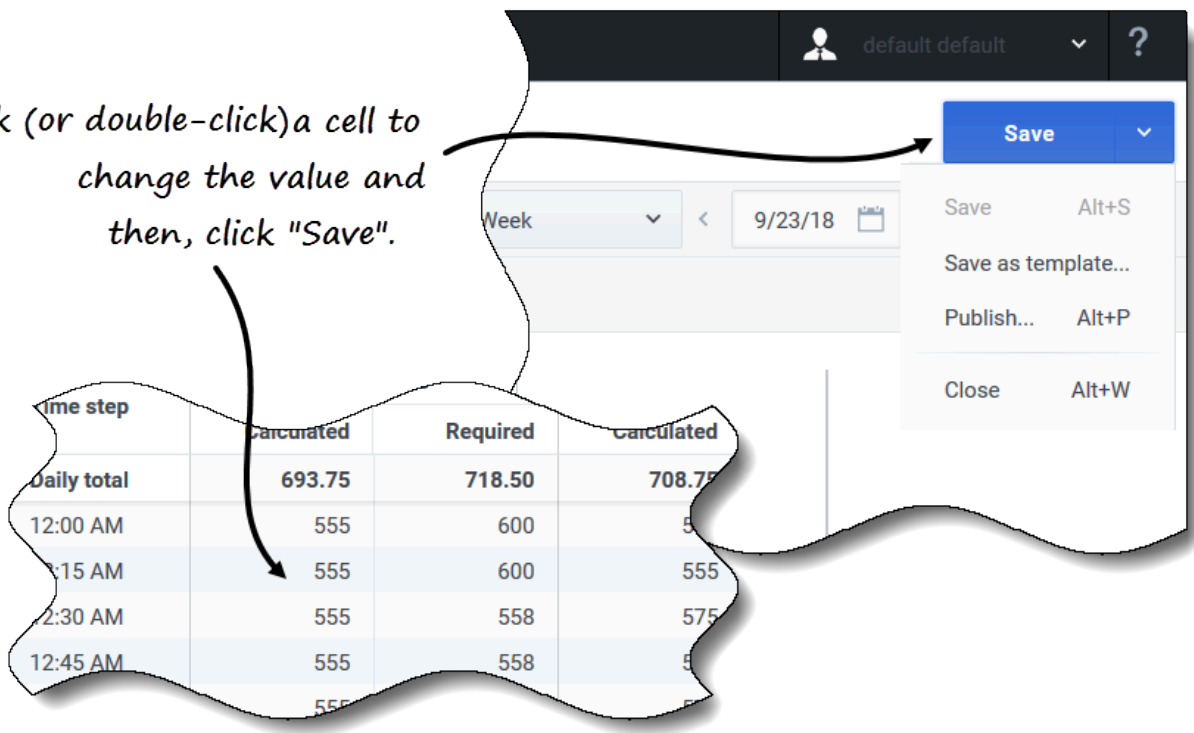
default default

?

k (or double-click)a cell to change the value and then, click "Save".

Save

Week

9/23/18

Save Alt+S

Save as template...

Publish... Alt+P

Close Alt+W

| ime step | Calculated | Required | Calculated |
|---|---|---|---|
| Daily total | 693.75 | 718.50 | 708.7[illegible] |
| 12:00 AM | 555 | 600 | 5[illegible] |
| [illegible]:15 AM | 555 | 600 | 555 |
| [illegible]2:30 AM | 555 | 558 | 575 |
| 12:45 AM | 555 | 558 | 5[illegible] |
| | 555 | | |